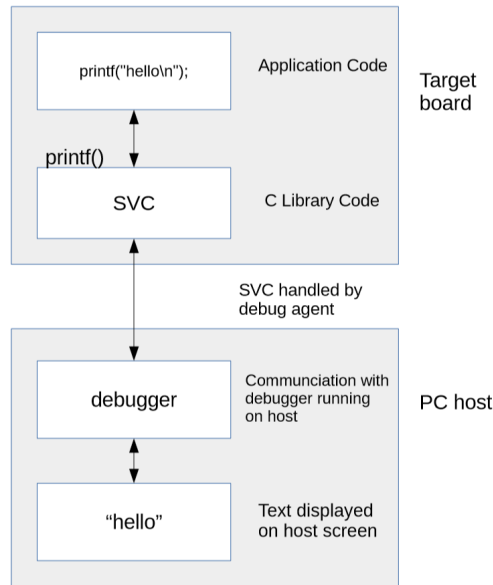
printf("hello\n");

Application Code

Target board

printf()

SVC

C Library Code

SVC handled by debug agent

debugger

Communciation with debugger running on host

PC host

“hello”

Text displayed on host screen